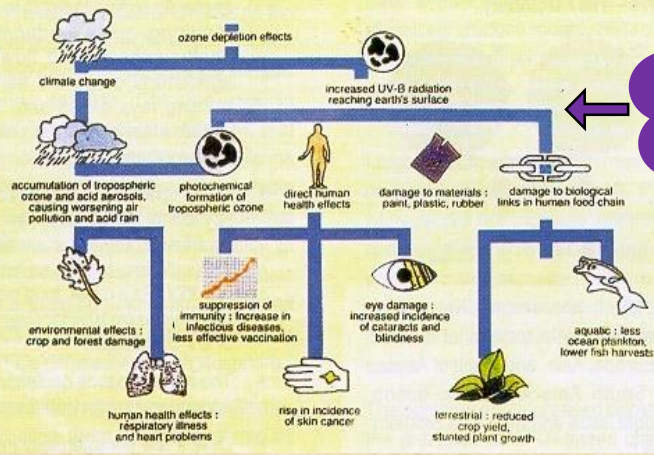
ozone depletion effects

climate change

increased UV-B radiation reaching earth's surface

accumulation of tropospheric ozone and acid aerosols, causing worsening air pollution and acid rain

photochemical formation of tropospheric ozone

direct human health effects

damage to materials : paint, plastic, rubber

damage to biological links in human food chain

environmental effects : crop and forest damage

suppression of immunity : increase in infectious diseases, less effective vaccination

eye damage : increased incidence of cataracts and blindness

aquatic : less ocean plankton, lower fish harvests

human health effects : respiratory illness and heart problems

rise in incidence of skin cancer

terrestrial : reduced crop yield, stunted plant growth